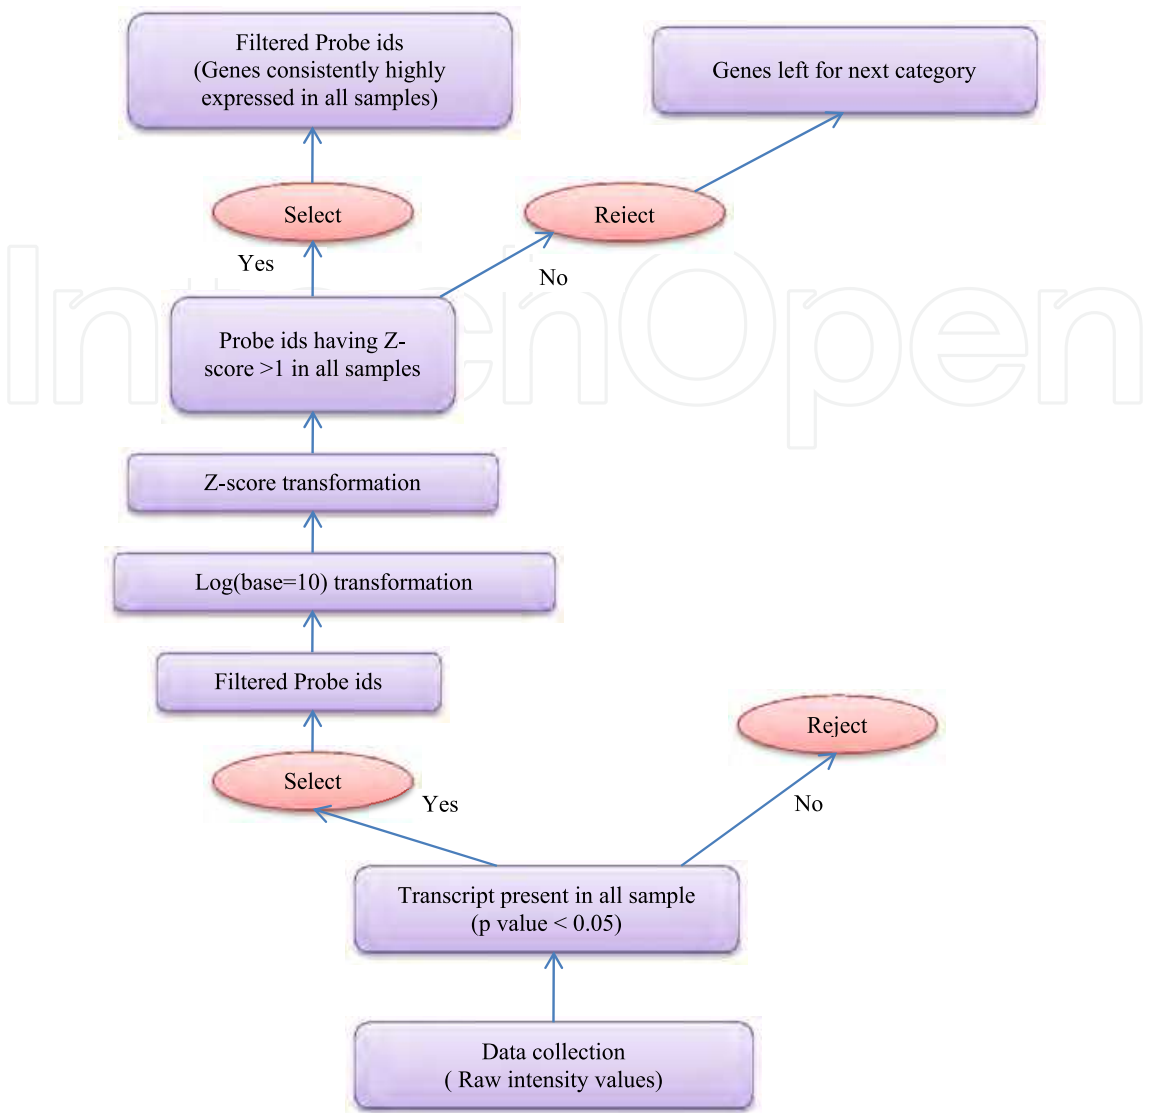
Filtered Probe ids
(Genes consistently highly expressed in all samples)

Genes left for next category

Select

Reiect

Yes

No

Probe ids having Z-score >1 in all samples

InTechOpen

Z-score transformation

Log(base=10) transformation

Filtered Probe ids

Reject

Select

Yes

No

Transcript present in all sample
(p value < 0.05)

Data collection
( Raw intensity values)